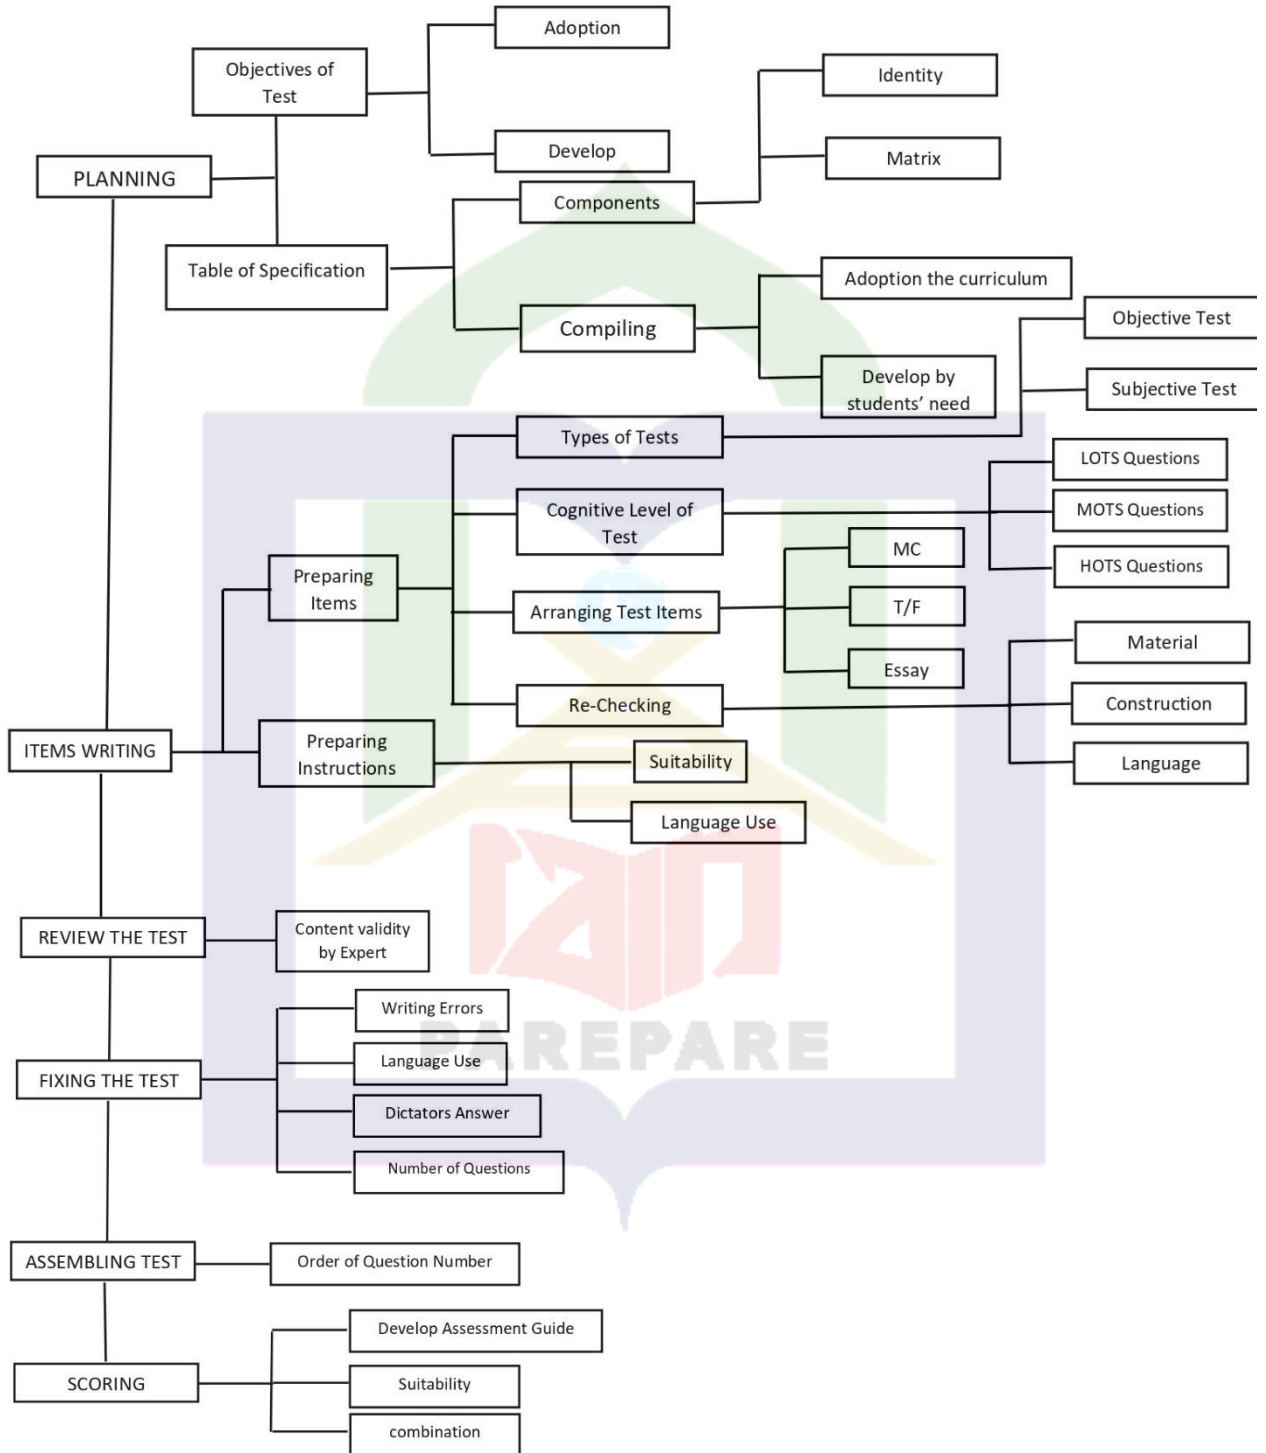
Adoption

Objectives of Test

Identity

PLANNING

Develop

Matrix

Components

Table of Specification

Adoption the curriculum

Compiling

Objective Test

Develop by students' need

Subjective Test

Types of Tests

LOTS Questions

Cognitive Level of Test

MOTS Questions

MC

HOTS Questions

Preparing Items

Arranging Test Items

T/F

Material

Essay

Re-Checking

Construction

ITEMS WRITING

Preparing Instructions

Suitability

Language

Language Use

REVIEW THE TEST

Content validity by Expert

Writing Errors

Language Use

FIXING THE TEST

PAREPARE

Dictators Answer

Number of Questions

ASSEMBLING TEST

Order of Question Number

Develop Assessment Guide

SCORING

Suitability

combination